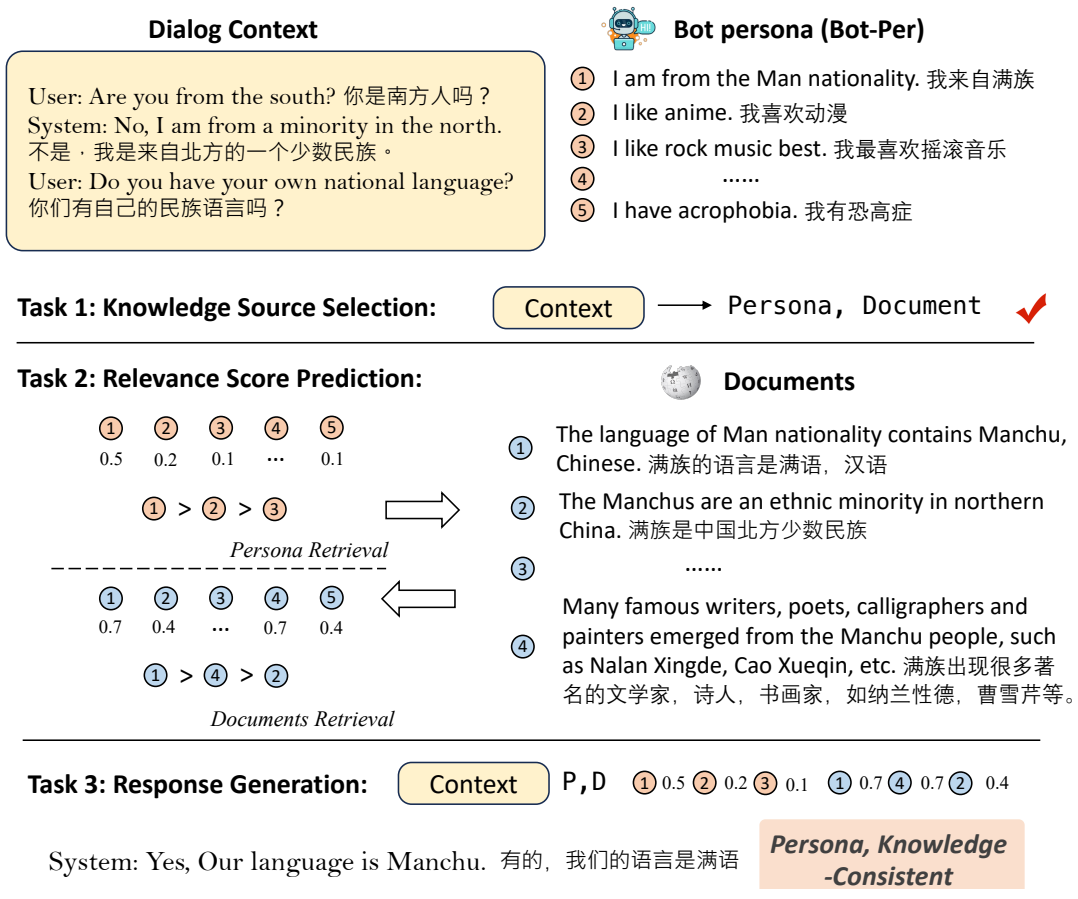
Dialog Context

User: Are you from the south? 你是南方人吗？
System: No, I am from a minority in the north. 不是，我是来自北方的一个少数民族。
User: Do you have your own national language? 你们有自己的民族语言吗？

Bot persona (Bot-Per)

① I am from the Man nationality. 我来自满族
② I like anime. 我喜欢动漫
③ I like rock music best. 我最喜欢摇滚音乐
④ ......
⑤ I have acrophobia. 我有恐高症

Task 1: Knowledge Source Selection: Context → Persona, Document

Task 2: Relevance Score Prediction:

① 0.5 ② 0.2 ③ 0.1 ④ ··· ⑤ 0.1

① > ② > ③

Persona Retrieval

① 0.7 ② 0.4 ③ ··· ④ 0.7 ⑤ 0.4

① > ④ > ②

Documents Retrieval

Documents

① The language of Man nationality contains Manchu, Chinese. 满族的语言是满语，汉语
② The Manchus are an ethnic minority in northern China. 满族是中国北方少数民族
③ ......
④ Many famous writers, poets, calligraphers and painters emerged from the Manchu people, such as Nalan Xingde, Cao Xueqin, etc. 满族出现很多著名的文学家，诗人，书画家，如纳兰性德，曹雪芹等。

Task 3: Response Generation: Context P,D ① 0.5 ② 0.2 ③ 0.1 ① 0.7 ④ 0.7 ② 0.4

System: Yes, Our language is Manchu. 有的，我们的语言是满语

Persona, Knowledge -Consistent